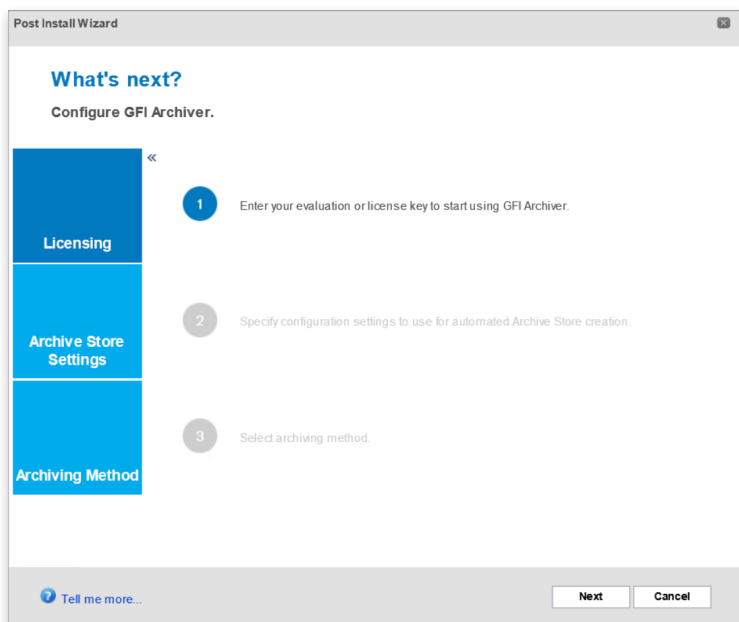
Post Install Wizard

What's next?

Configure GFI Archiver.

«

Licensing

Archive Store Settings

Archiving Method

1

Enter your evaluation or license key to start using GFI Archiver.

2

Specify configuration settings to use for automated Archive Store creation.

3

Select archiving method.

Tell me more...

Next

Cancel